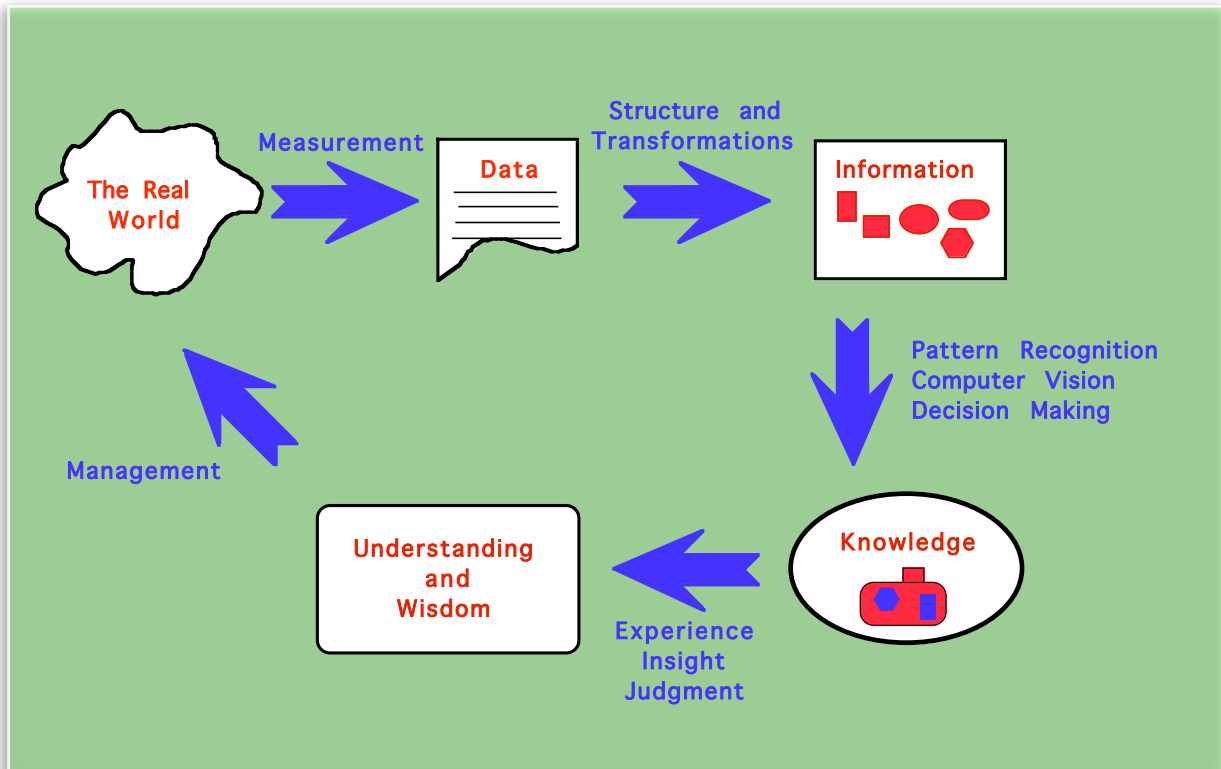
The Real World

Measurement

Data

Structure and Transformations

Information

Pattern Recognition
Computer Vision
Decision Making

Knowledge

Experience
Insight
Judgment

Understanding and Wisdom

Management